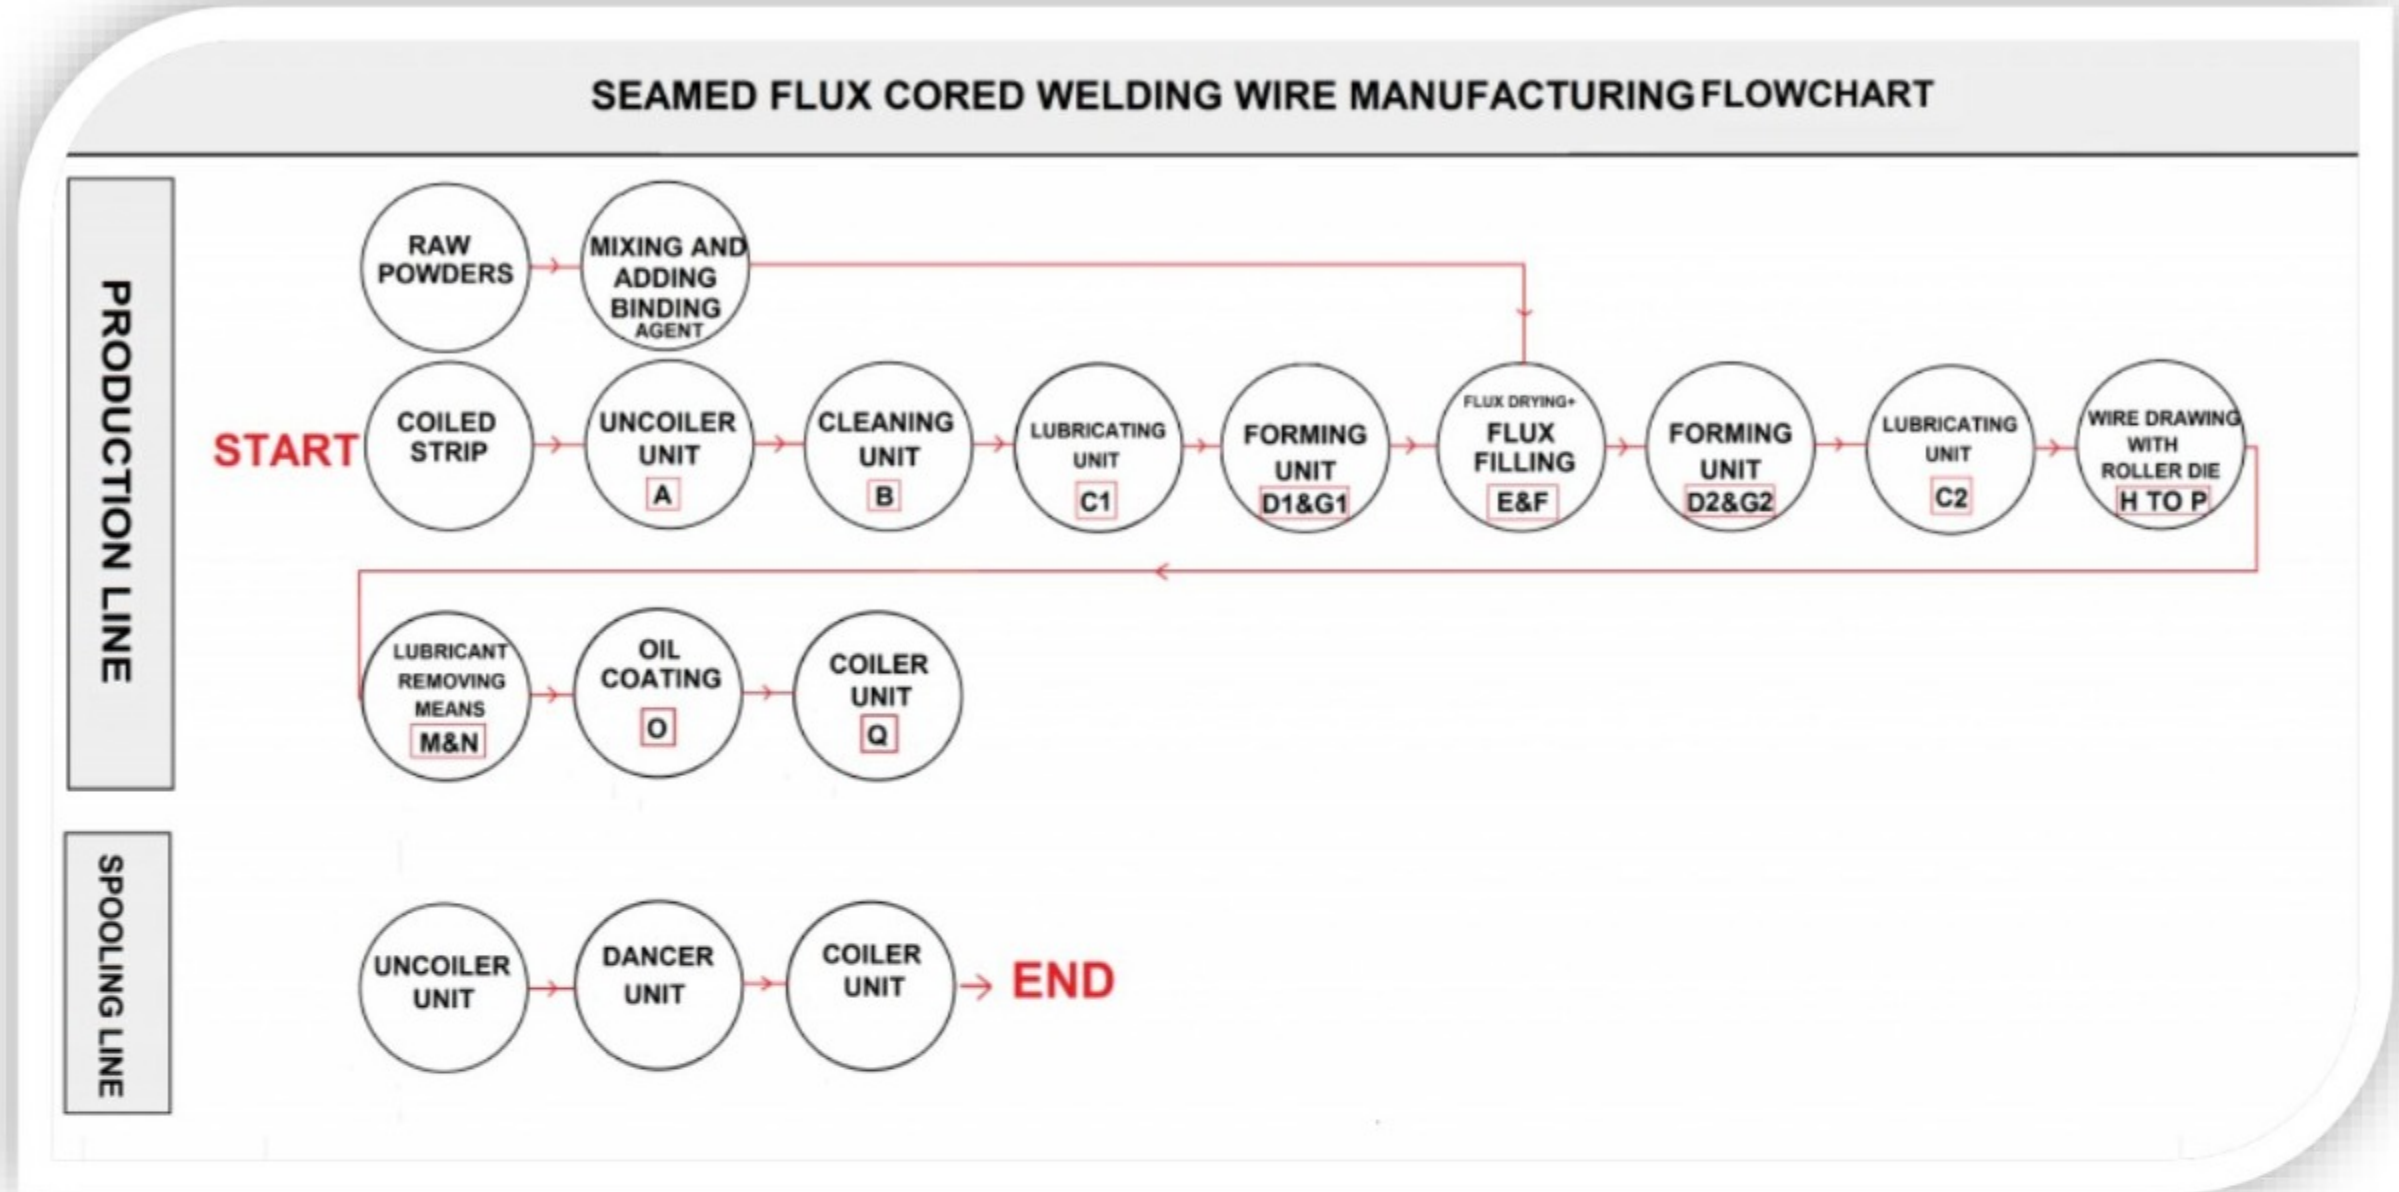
SEAMED FLUX CORED WELDING WIRE MANUFACTURING FLOWCHART

PRODUCTION LINE

RAW POWDERS

MIXING AND ADDING BINDING AGENT

START

COILED STRIP

UNCOILER UNIT A

CLEANING UNIT B

LUBRICATING UNIT C1

FORMING UNIT D1&G1

FLUX DRYING+ FLUX FILLING E&F

FORMING UNIT D2&G2

LUBRICATING UNIT C2

WIRE DRAWING WITH ROLLER DIE H TO P

LUBRICANT REMOVING MEANS M&N

OIL COATING O

COILER UNIT Q

SPOOLING LINE

UNCOILER UNIT

DANCER UNIT

COILER UNIT

END